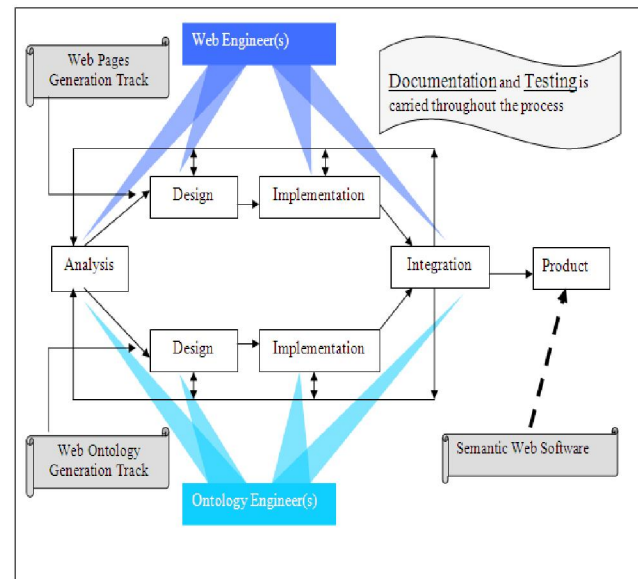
Web Engineer(s)

Web Pages Generation Track

Documentation and Testing is carried throughout the process

Design

Implementation

Analysis

Integration

Product

Design

Implementation

Web Ontology Generation Track

Semantic Web Software

Ontology Engineer(s)